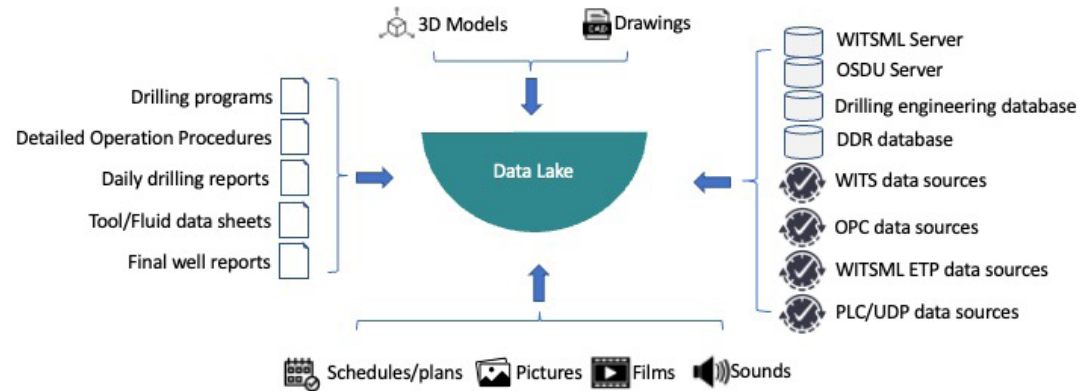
3D Models
CAD
Drawings

Drilling programs
Detailed Operation Procedures
Daily drilling reports
Tool/Fluid data sheets
Final well reports

Data Lake

WITSML Server
OSDU Server
Drilling engineering database
DDR database
WITS data sources
OPC data sources
WITSML ETP data sources
PLC/UDP data sources

Schedules/plans
Pictures
Films
Sounds